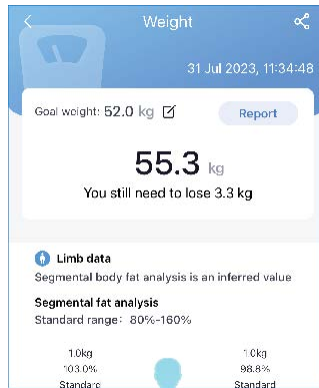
Weight

31 Jul 2023, 11:34:48

Goal weight: 52.0 kg

Report

55.3 kg

You still need to lose 3.3 kg

Limb data

Segmental body fat analysis is an inferred value

Segmental fat analysis

Standard range: 80%-160%

1.0kg
103.0%
Standard

1.0kg
98.8%
Standard